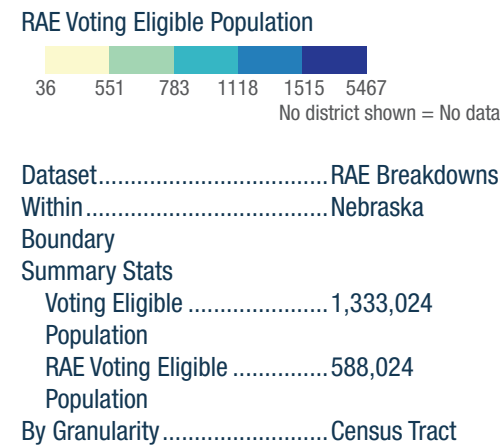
RAE Voting Eligible Population

36 551 783 1118 1515 5467
No district shown = No data

Dataset....................................RAE Breakdowns
Within......................................Nebraska
Boundary
Summary Stats
Voting Eligible .......................1,333,024
Population
RAE Voting Eligible ...............588,024
Population
By Granularity..........................Census Tract